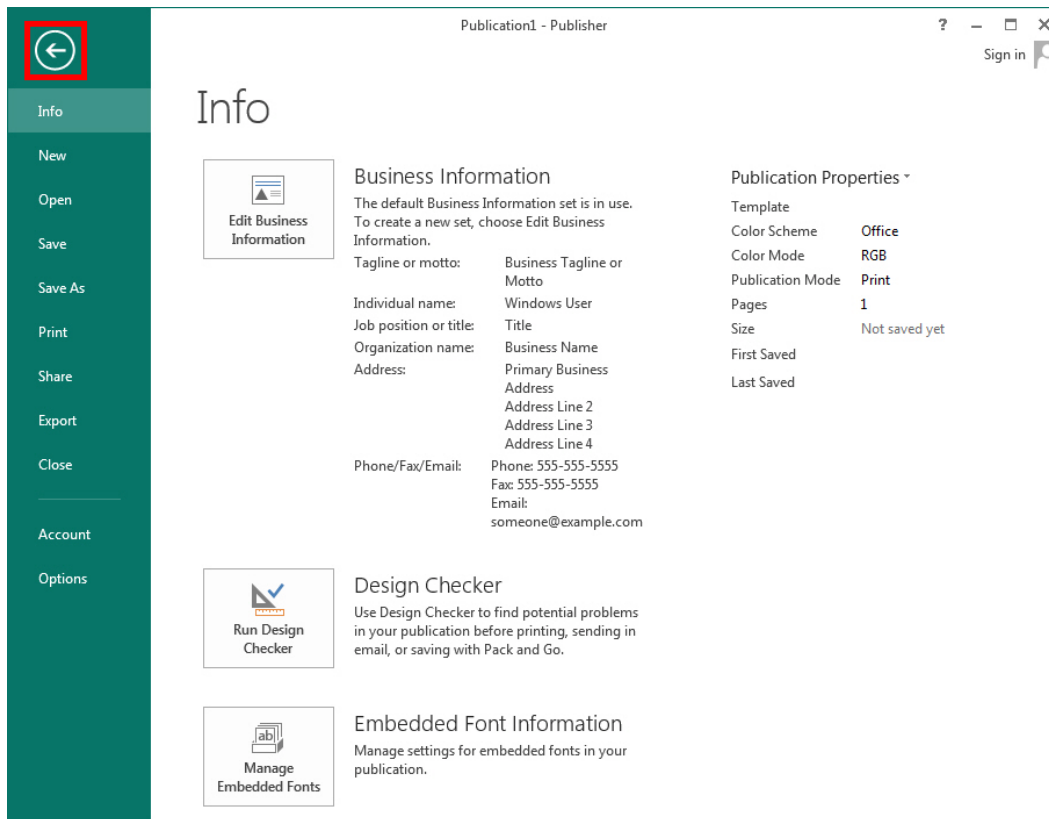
Publication1 - Publisher

?

Sign in

Info

New

Open

Save

Save As

Print

Share

Export

Close

Account

Options

Info

Edit Business Information

Business Information

The default Business Information set is in use. To create a new set, choose Edit Business Information.

| | |
|---|---|
| Tagline or motto: | Business Tagline or Motto |
| Individual name: | Windows User |
| Job position or title: | Title |
| Organization name: | Business Name |
| Address: | Primary Business Address Address Line 2 Address Line 3 Address Line 4 |
| Phone/Fax/Email: | Phone: 555-555-5555 Fax: 555-555-5555 Email: someone@example.com |

Publication Properties

| | |
|---|---|
| Template | |
| Color Scheme | Office |
| Color Mode | RGB |
| Publication Mode | Print |
| Pages | 1 |
| Size | Not saved yet |
| First Saved | |
| Last Saved | |

Run Design Checker

Design Checker

Use Design Checker to find potential problems in your publication before printing, sending in email, or saving with Pack and Go.

ab

Manage Embedded Fonts

Embedded Font Information

Manage settings for embedded fonts in your publication.